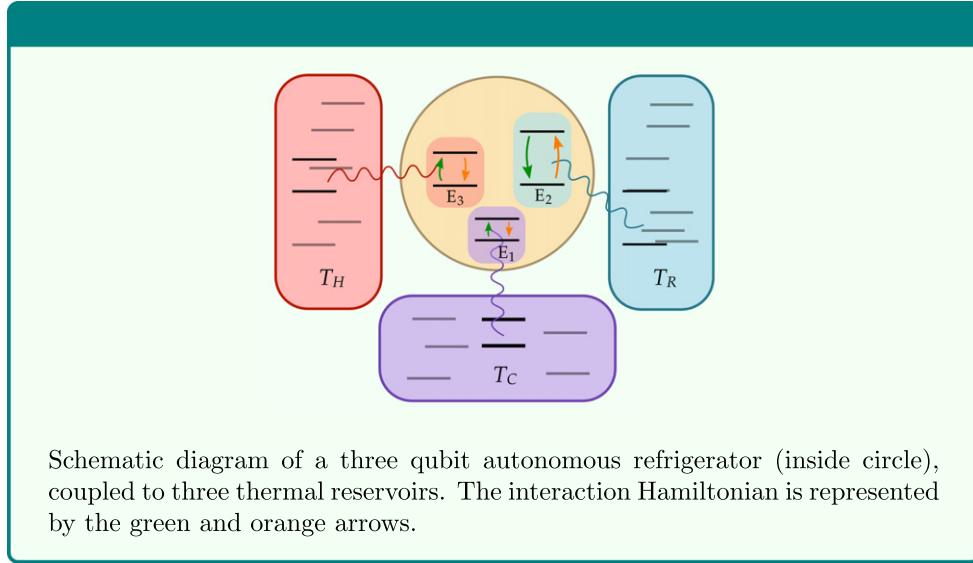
$T_H$

$E_3$

$E_2$

$E_1$

$T_R$

$T_C$

Schematic diagram of a three qubit autonomous refrigerator (inside circle), coupled to three thermal reservoirs. The interaction Hamiltonian is represented by the green and orange arrows.